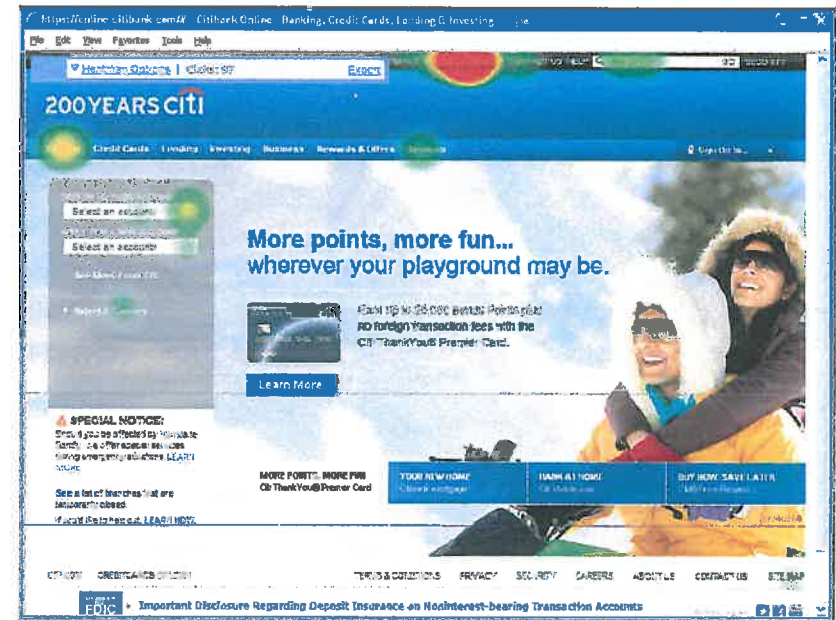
https://online.citibank.com/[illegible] Citibank Online - Banking, Credit Cards, Lending & Investing

File Edit View Favorites Tools Help

Heighten Gateway | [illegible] Expert

200YEARSciti

Credit Cards Lending Investing Business Rewards & Offers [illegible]

Select an account

Select an account

Select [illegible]

More points, more fun... wherever your playground may be.

Earn up to 25,000 bonus Points plus no foreign transaction fees with the Citi ThankYou® Premier Card.

Learn More

SPECIAL NOTICE:

Should you be affected by Hurricane Sandy, we offer special services during emergency situations. LEARN MORE

See a list of branches that are temporarily closed.

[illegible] LEARN MORE

MORE POINTS. MORE FUN Citi ThankYou® Premier Card

YOUR NEW HOME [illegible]

BANK AT HOME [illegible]

BUY NOW, SAVE LATER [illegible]

CITI.COM CREDIT CARDS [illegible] TERMS & CONDITIONS PRIVACY SECURITY CAREERS ABOUT US CONTACT US SITE MAP

FDIC Important Disclosure Regarding Deposit Insurance on Noninterest-bearing Transaction Accounts